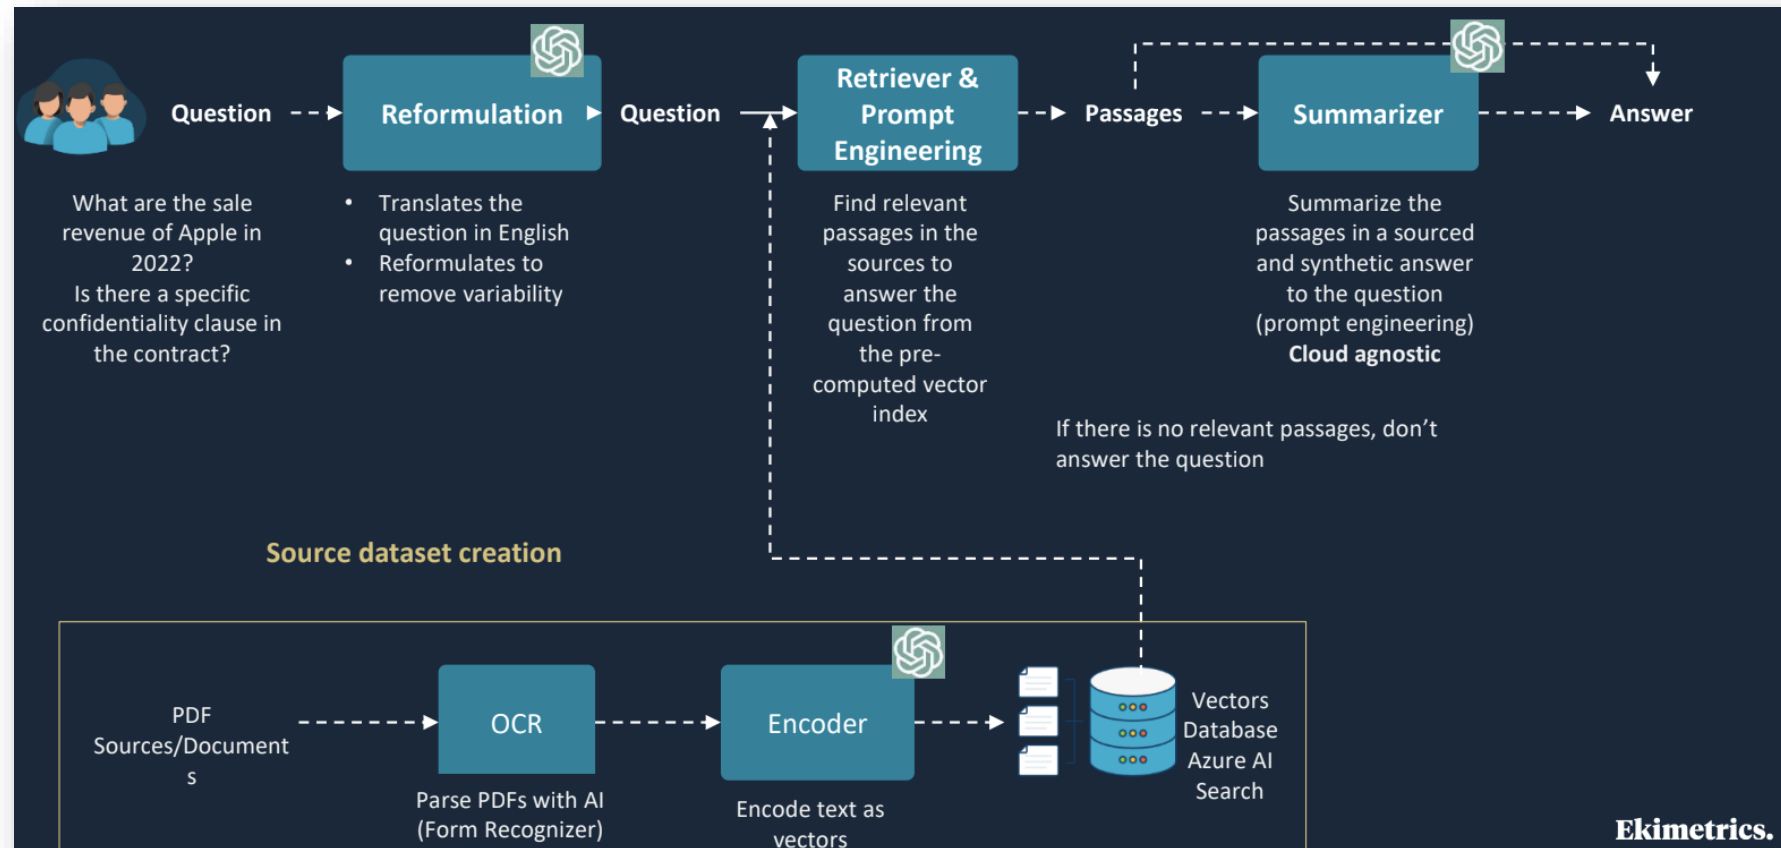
Question

Reformulation

Question

Retriever & Prompt Engineering

Passages

Summarizer

Answer

What are the sale revenue of Apple in 2022?
Is there a specific confidentiality clause in the contract?

• Translates the question in English
• Reformulates to remove variability

Find relevant passages in the sources to answer the question from the pre-computed vector index

Summarize the passages in a sourced and synthetic answer to the question (prompt engineering)
**Cloud agnostic**

If there is no relevant passages, don't answer the question

Source dataset creation

PDF Sources/Documents

OCR

Encoder

Vectors Database Azure AI Search

Parse PDFs with AI (Form Recognizer)

Encode text as vectors

Ekimetrics.